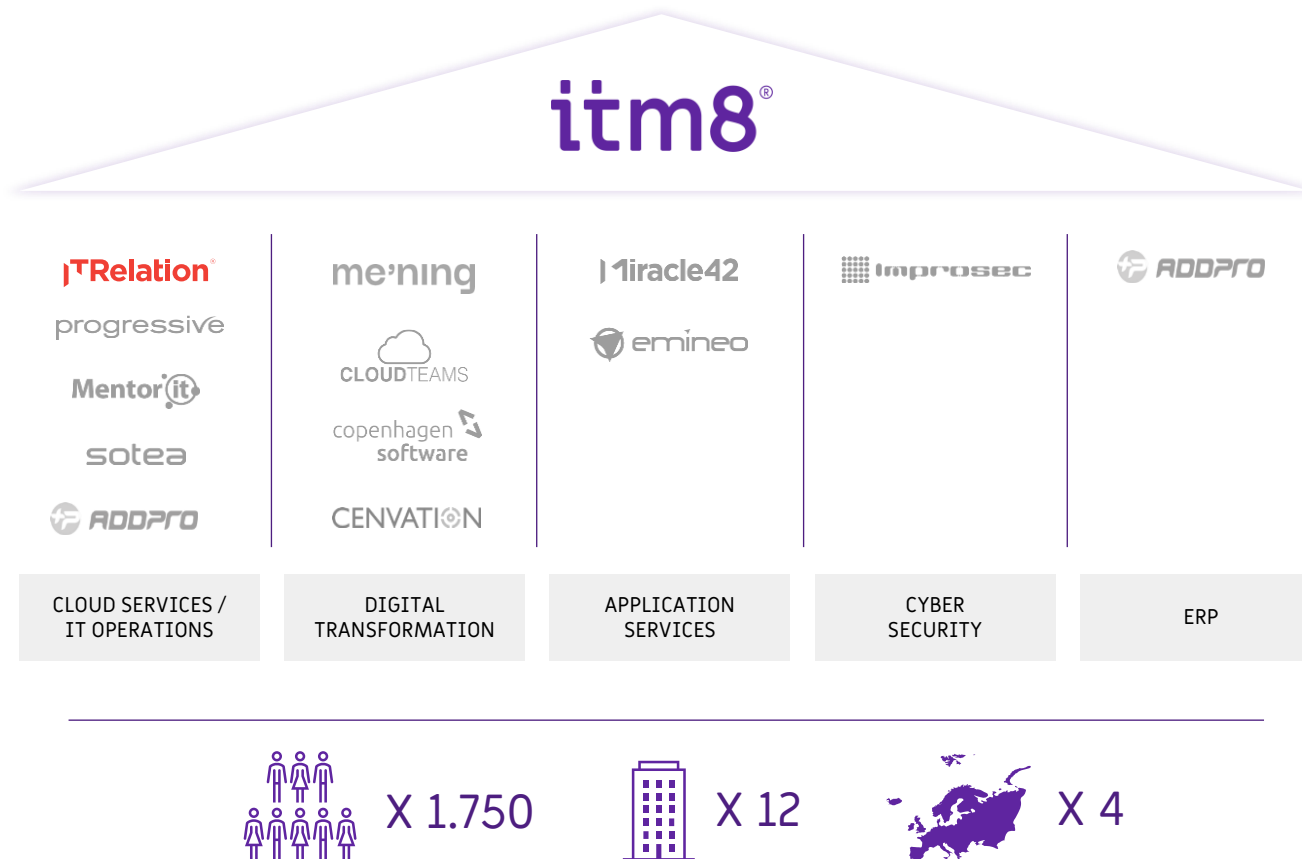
itm8®

ITRelation®
progressive
Mentor it
sotea
ADDPRO

me'ning
CLOUDTEAMS
copenhagen software
CENVATION

Miracle42
emineo

Improsec

ADDPRO

CLOUD SERVICES / IT OPERATIONS

DIGITAL TRANSFORMATION

APPLICATION SERVICES

CYBER SECURITY

ERP

X 1.750

X 12

X 4